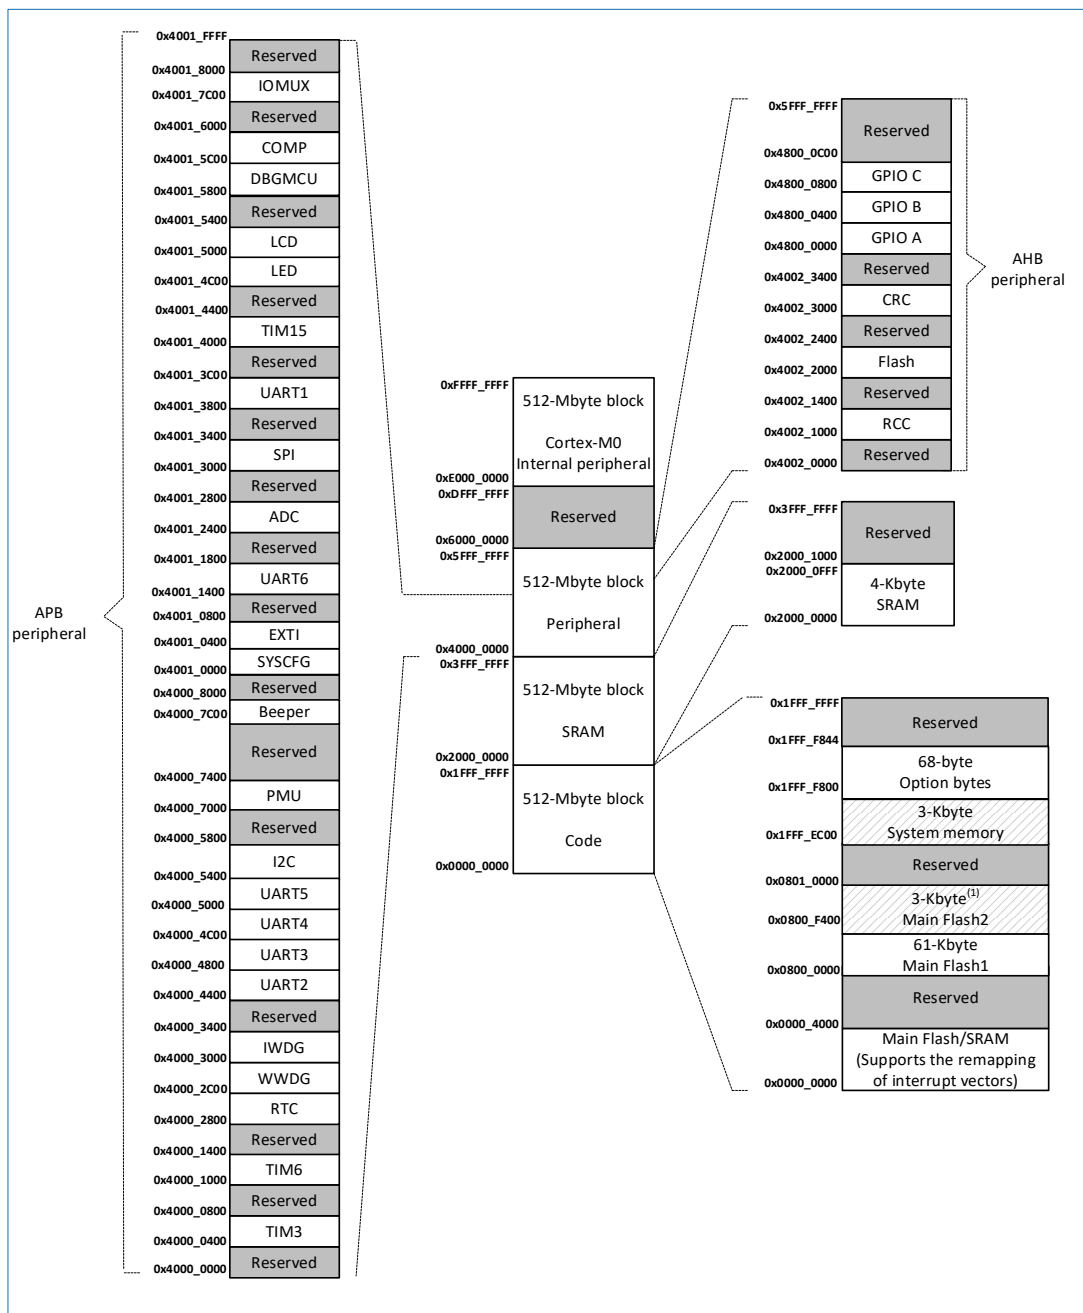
APB peripheral

0x4001_FFFF
Reserved
0x4001_8000
IOMUX
0x4001_7C00
0x4001_6000
Reserved
COMP
0x4001_5C00
DBGMCU
0x4001_5800
Reserved
0x4001_5400
LCD
0x4001_5000
LED
0x4001_4C00
Reserved
0x4001_4400
TIM15
0x4001_4000
Reserved
0x4001_3C00
UART1
0x4001_3800
Reserved
0x4001_3400
SPI
0x4001_3000
Reserved
0x4001_2800
ADC
0x4001_2400
Reserved
0x4001_1800
UART6
0x4001_1400
Reserved
0x4001_0800
EXTI
0x4001_0400
SYSCFG
0x4001_0000
Reserved
0x4000_8000
Beeper
0x4000_7C00
Reserved
0x4000_7400
PMU
0x4000_7000
Reserved
0x4000_5800
I2C
0x4000_5400
UART5
0x4000_5000
UART4
0x4000_4C00
UART3
0x4000_4800
UART2
0x4000_4400
Reserved
0x4000_3400
IWDG
0x4000_3000
WWDG
0x4000_2C00
RTC
0x4000_2800
Reserved
0x4000_1400
TIM6
0x4000_1000
Reserved
0x4000_0800
TIM3
0x4000_0400
Reserved
0x4000_0000

0xFFFF_FFFF
512-Mbyte block
Cortex-M0 Internal peripheral
0xE000_0000
0xDFFF_FFFF
Reserved
0x6000_0000
0x5FFF_FFFF
512-Mbyte block
Peripheral
0x4000_0000
0x3FFF_FFFF
512-Mbyte block
SRAM
0x2000_0000
0x1FFF_FFFF
512-Mbyte block
Code
0x0000_0000

0x5FFF_FFFF
Reserved
0x4800_0C00
GPIO C
0x4800_0800
GPIO B
0x4800_0400
GPIO A
0x4800_0000
Reserved
0x4002_3400
CRC
0x4002_3000
Reserved
0x4002_2400
Flash
0x4002_2000
Reserved
0x4002_1400
RCC
0x4002_1000
Reserved
0x4002_0000

AHB peripheral

0x3FFF_FFFF
Reserved
0x2000_1000
0x2000_0FFF
4-Kbyte SRAM
0x2000_0000

0x1FFF_FFFF
Reserved
0x1FFF_F844
68-byte Option bytes
0x1FFF_F800
3-Kbyte System memory
0x1FFF_EC00
Reserved
0x0801_0000
3-Kbyte$^{(1)}$ Main Flash2
0x0800_F400
61-Kbyte Main Flash1
0x0800_0000
Reserved
0x0000_4000
Main Flash/SRAM (Supports the remapping of interrupt vectors)
0x0000_0000